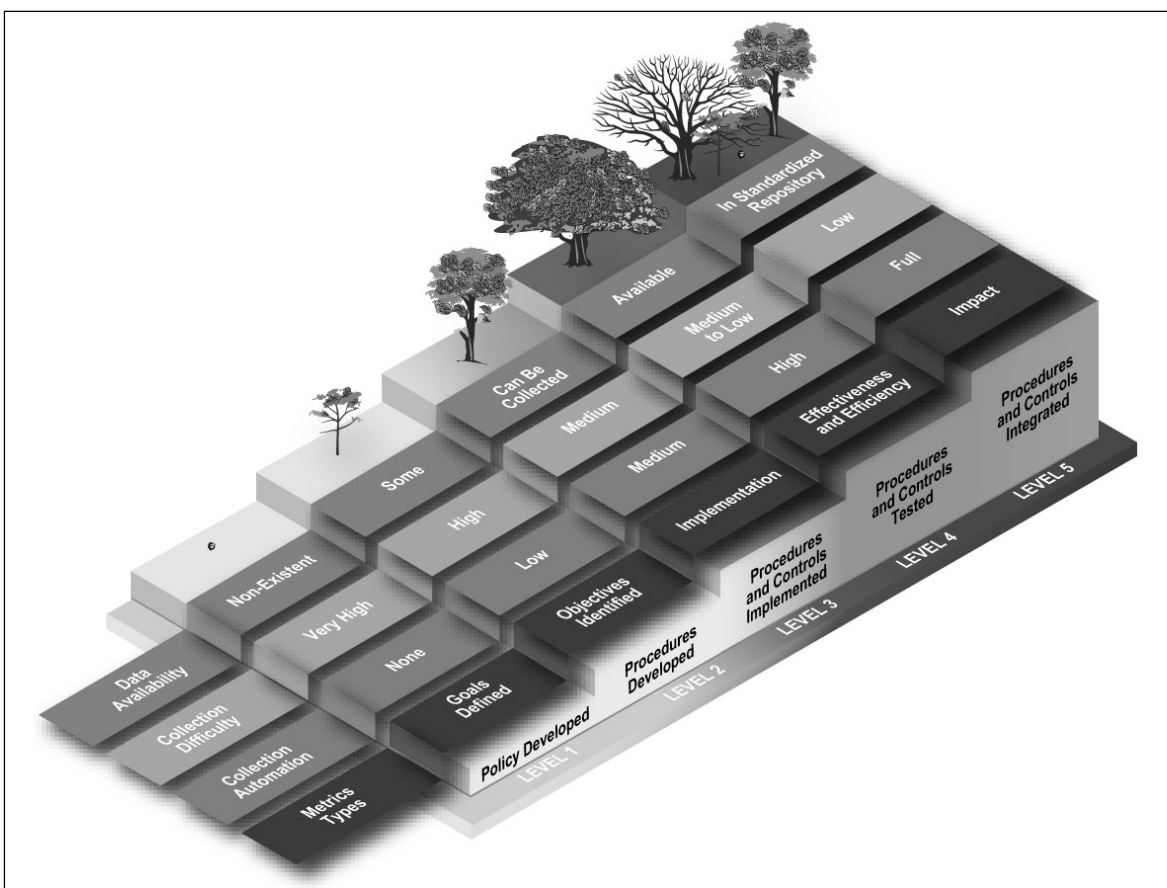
Data Availability
Collection Difficulty
Collection Automation
Metrics Types

Non-Existent
Very High
None
Goals Defined
Policy Developed
LEVEL 1

Some
High
Low
Objectives Identified
Procedures Developed
LEVEL 2

Can Be Collected
Medium
Medium
Implementation
Procedures and Controls Implemented
LEVEL 3

Available
Medium to Low
High
Effectiveness and Efficiency
Procedures and Controls Tested
LEVEL 4

In Standardized Repository
Low
Full
Impact
Procedures and Controls Integrated
LEVEL 5